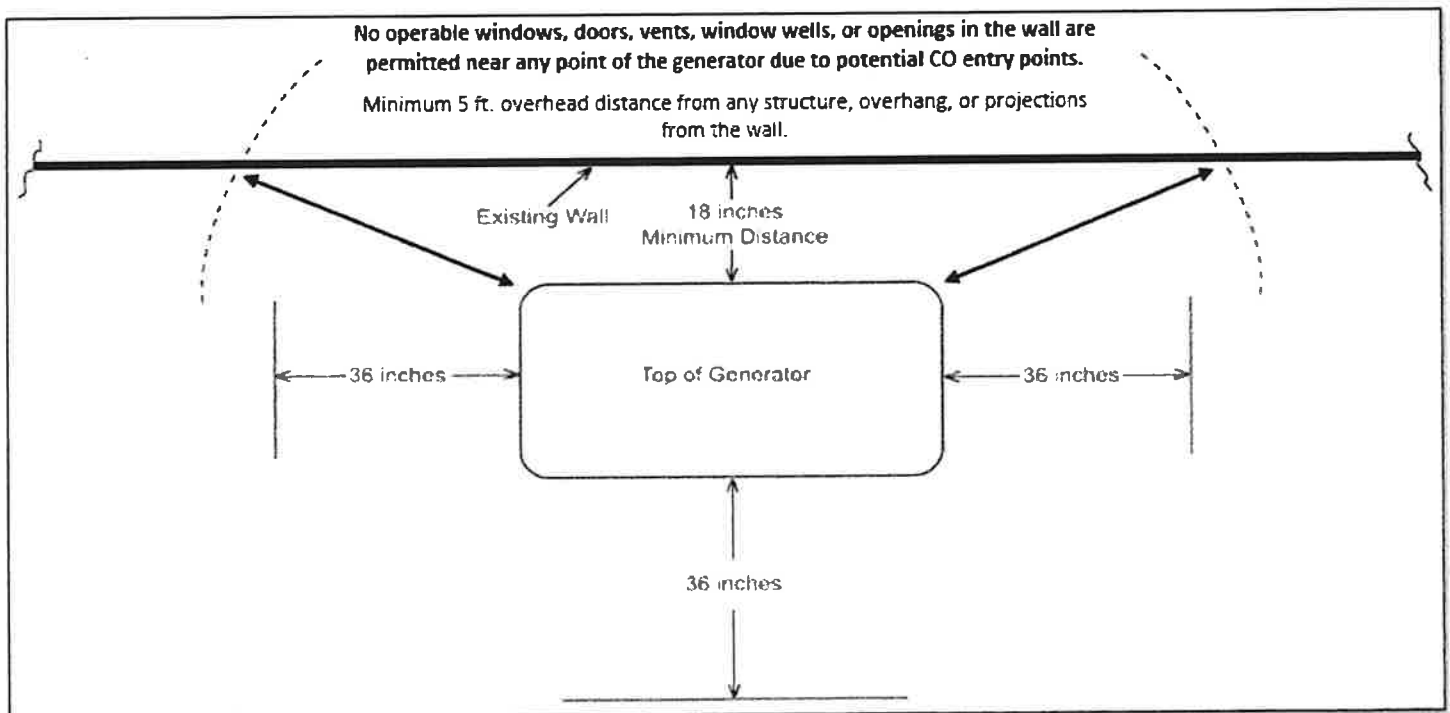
No operable windows, doors, vents, window wells, or openings in the wall are permitted near any point of the generator due to potential CO entry points.

Minimum 5 ft. overhead distance from any structure, overhang, or projections from the wall.

Existing Wall

18 inches
Minimum Distance

36 inches

Top of Generator

36 inches

36 inches